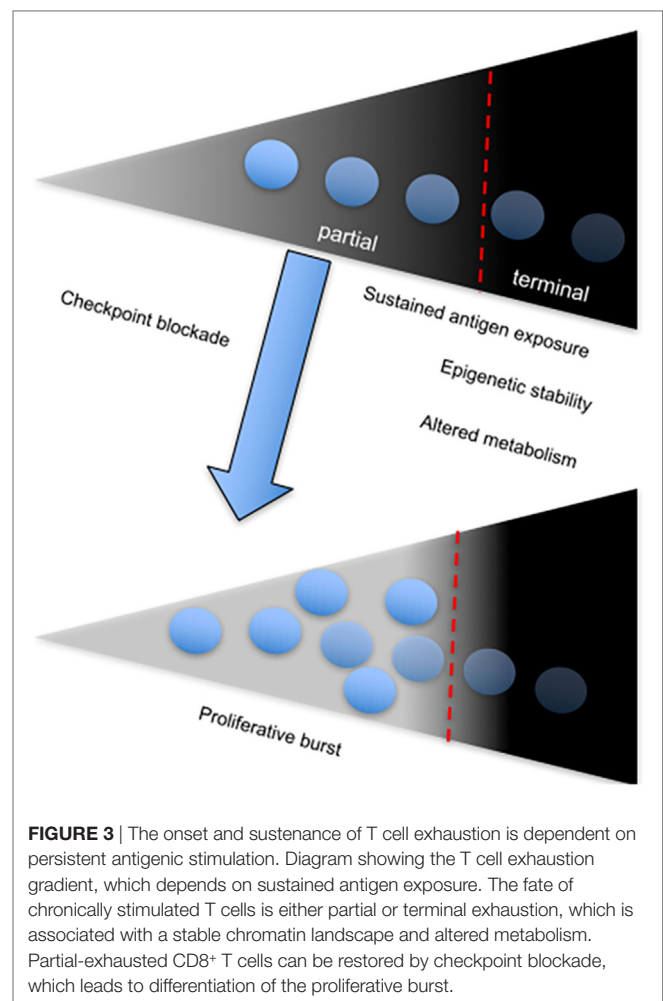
partial

terminal

Checkpoint blockade

Sustained antigen exposure

Epigenetic stability

Altered metabolism

Proliferative burst

**FIGURE 3** | The onset and sustenance of T cell exhaustion is dependent on persistent antigenic stimulation. Diagram showing the T cell exhaustion gradient, which depends on sustained antigen exposure. The fate of chronically stimulated T cells is either partial or terminal exhaustion, which is associated with a stable chromatin landscape and altered metabolism. Partial-exhausted CD8$^+$ T cells can be restored by checkpoint blockade, which leads to differentiation of the proliferative burst.